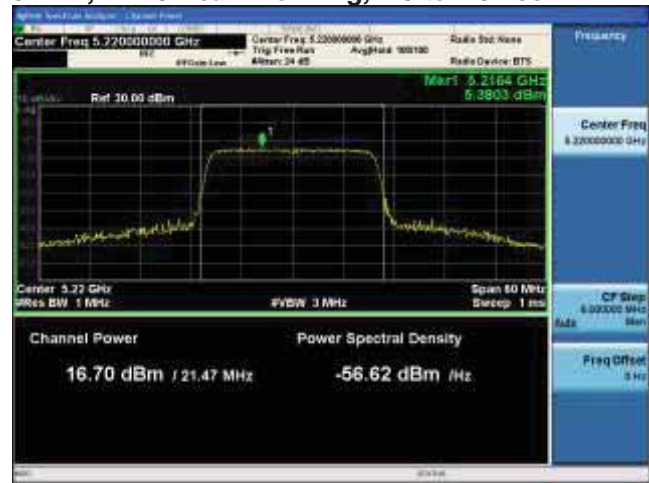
Center Freq 5.220000000 GHz

Center Freq: 5.220000000 GHz
Trig: Free Run
#Atten: 24 dB

Avg|Hold: 100/100

Radio Std: None

Radio Device: BTS

Frequency

Mkr1 5.2164 GHz
5.3803 dBm

Ref 30.00 dBm

1

Center Freq
5.220000000 GHz

Center 5.22 GHz
#Res BW 1 MHz

#VBW 3 MHz

Span 60 MHz
Sweep 1 ms

CF Step
6.000000 MHz
Auto Man

Channel Power

16.70 dBm / 21.47 MHz

Power Spectral Density

-56.62 dBm /Hz

Freq Offset
0 Hz